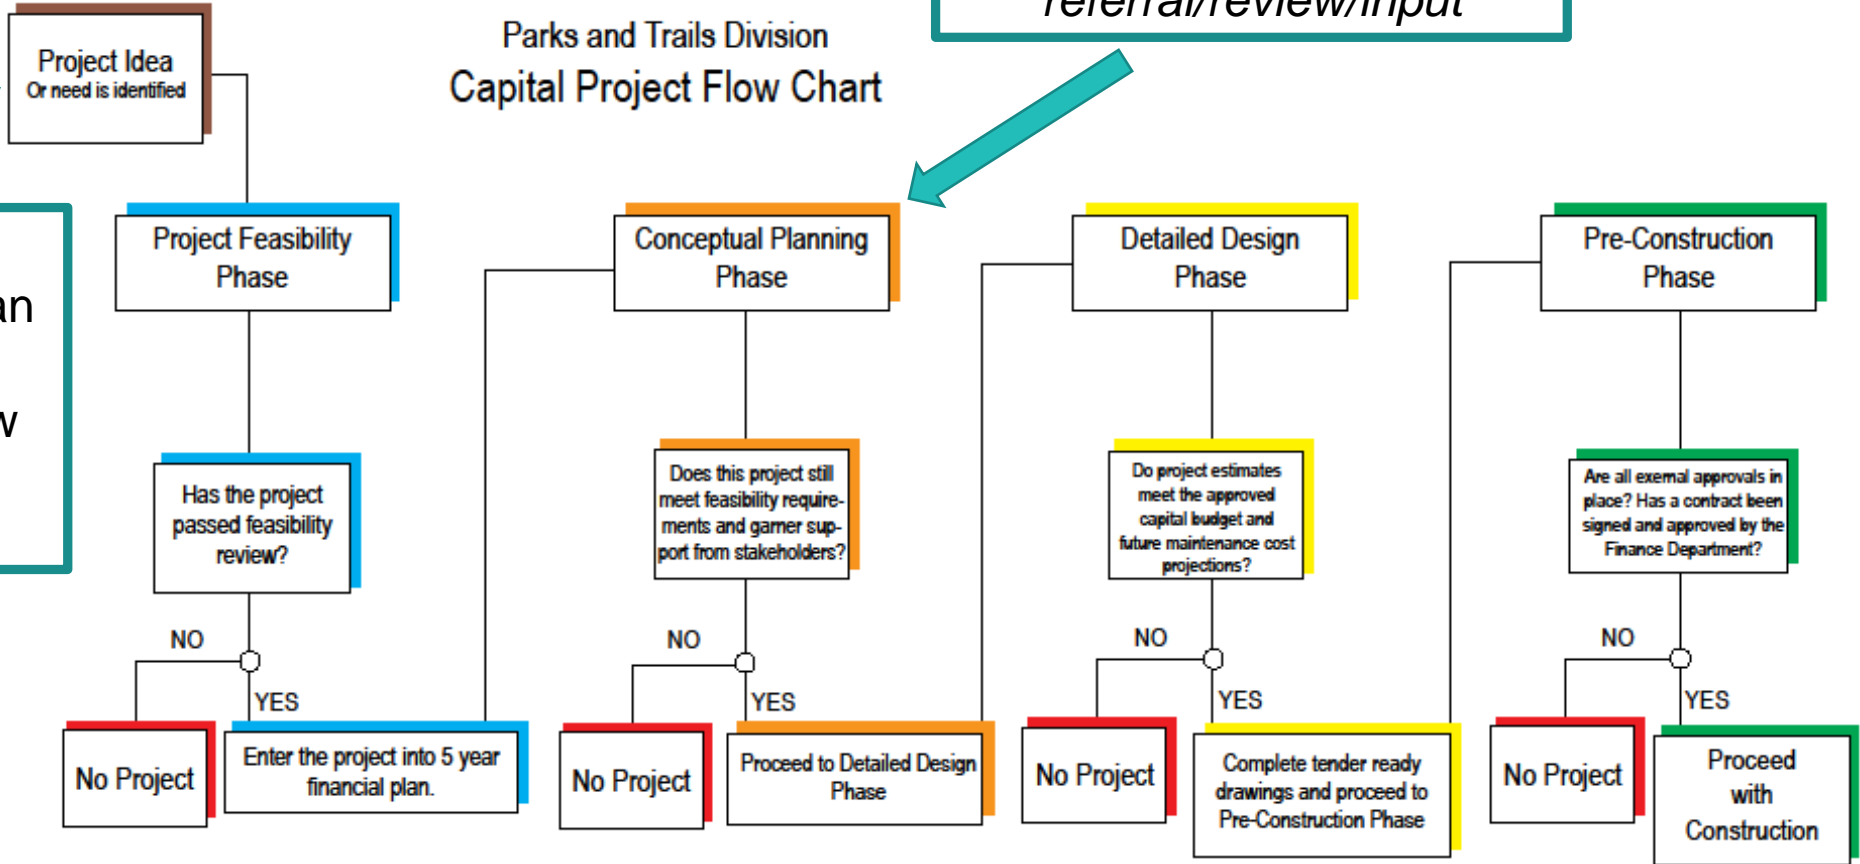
referral/review/input

Project Idea
Or need is identified

Parks and Trails Division
Capital Project Flow Chart

an
w

Project Feasibility Phase

Conceptual Planning Phase

Detailed Design Phase

Pre-Construction Phase

Has the project passed feasibility review?

Does this project still meet feasibility requirements and garner support from stakeholders?

Do project estimates meet the approved capital budget and future maintenance cost projections?

Are all exernal approvals in place? Has a contract been signed and approved by the Finance Department?

NO
YES

NO
YES

NO
YES

NO
YES

No Project

Enter the project into 5 year financial plan.

No Project

Proceed to Detailed Design Phase

No Project

Complete tender ready drawings and proceed to Pre-Construction Phase

No Project

Proceed with Construction